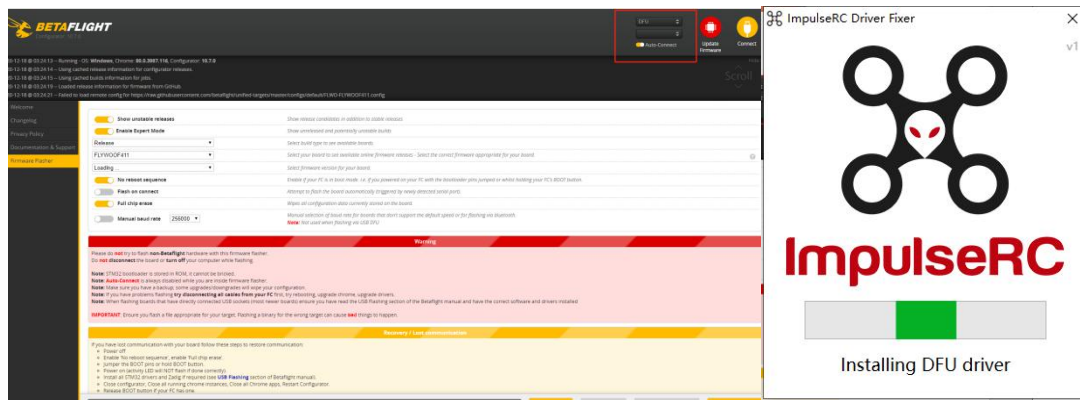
BETAFLIGHT

DFU

Auto-Connect

Update Firmware

Connect

Scroll

0-12-18 @ 03:24:13 -- Running - OS: Windows, Chrome: 80.0.3987.116, Configurator: 10.7.0
0-12-18 @ 03:24:14 -- Using cached release information for configurator releases.
0-12-18 @ 03:24:15 -- Using cached builds information for jobs.
0-12-18 @ 03:24:15 -- Loaded release information for firmware from GitHub.
0-12-18 @ 03:24:21 -- Failed to load remote config for https://raw.githubusercontent.com/betaflight/unified-targets/master/configs/default/FLWO-FLYWOOF411.config

Welcome
Changelog
Privacy Policy
Documentation & Support
Firmware Flasher

Show unstable releases — Show release candidates in addition to stable releases
Enable Expert Mode — Show unreleased and potentially unstable builds
Release — Select build type to see available boards.
FLYWOOF411 — Select your board to see available online firmware releases - Select the correct firmware appropriate for your board.
Loading ... — Select firmware version for your board.
No reboot sequence — Enable if your FC is in boot mode i.e. if you powered on your FC with the bootloader pins jumped or while holding your FC's BOOT button.
Flash on connect — Attempt to flash the board automatically (triggered by newly detected serial ports).
Full chip erase — Wipes all configuration data currently stored on the board.
Manual baud rate 256000 — Manual selection of baud rate for boards that don't support the default speed or for flashing via bluetooth.
Note: Not used when flashing via USB DFU

Warning

Please do not try to flash non-Betaflight hardware with this firmware flasher.
Do not disconnect the board or turn off your computer while flashing.

Note: STM32 bootloader is stored in ROM, it cannot be bricked.
Note: Auto-Connect is always disabled while you are inside firmware flasher.
Note: Make sure you have a backup; some upgrades/downgrades will wipe your configuration.
Note: If you have problems flashing try disconnecting all cables from your FC first, try rebooting, upgrade chrome, upgrade drivers.
Note: When flashing boards that have directly connected USB sockets (most newer boards) ensure you have read the USB flashing section of the Betaflight manual and have the correct software and drivers installed

IMPORTANT: Ensure you flash a file appropriate for your target. Flashing a binary for the wrong target can cause bad things to happen.

Recovery / Lost communication

If you have lost communication with your board follow these steps to restore communication:
Power off
Enable 'No reboot sequence', enable 'Full chip erase'.
Jumper the BOOT pins or hold BOOT button.
Power on (activity LED will NOT flash if done correctly).
Install all STM32 drivers and Zadig if required (see USB Flashing section of Betaflight manual).
Close configurator, Close all running chrome instances, Close all Chrome apps, Restart Configurator.
Release BOOT button if your FC has one.

ImpulseRC Driver Fixer

v1

ImpulseRC

Installing DFU driver